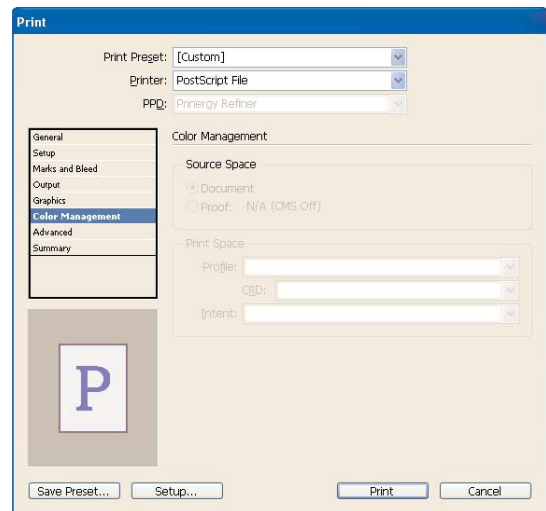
Print

Print Preset: [Custom]

Printer: PostScript File

PPD: Prinergy Refiner

General
Setup
Marks and Bleed
Output
Graphics
Color Management
Advanced
Summary

Color Management

Source Space

Document

Proof: N/A (CMS Off)

Print Space

Profile:

CRD:

Intent:

P

Save Preset...
Setup...
Print
Cancel